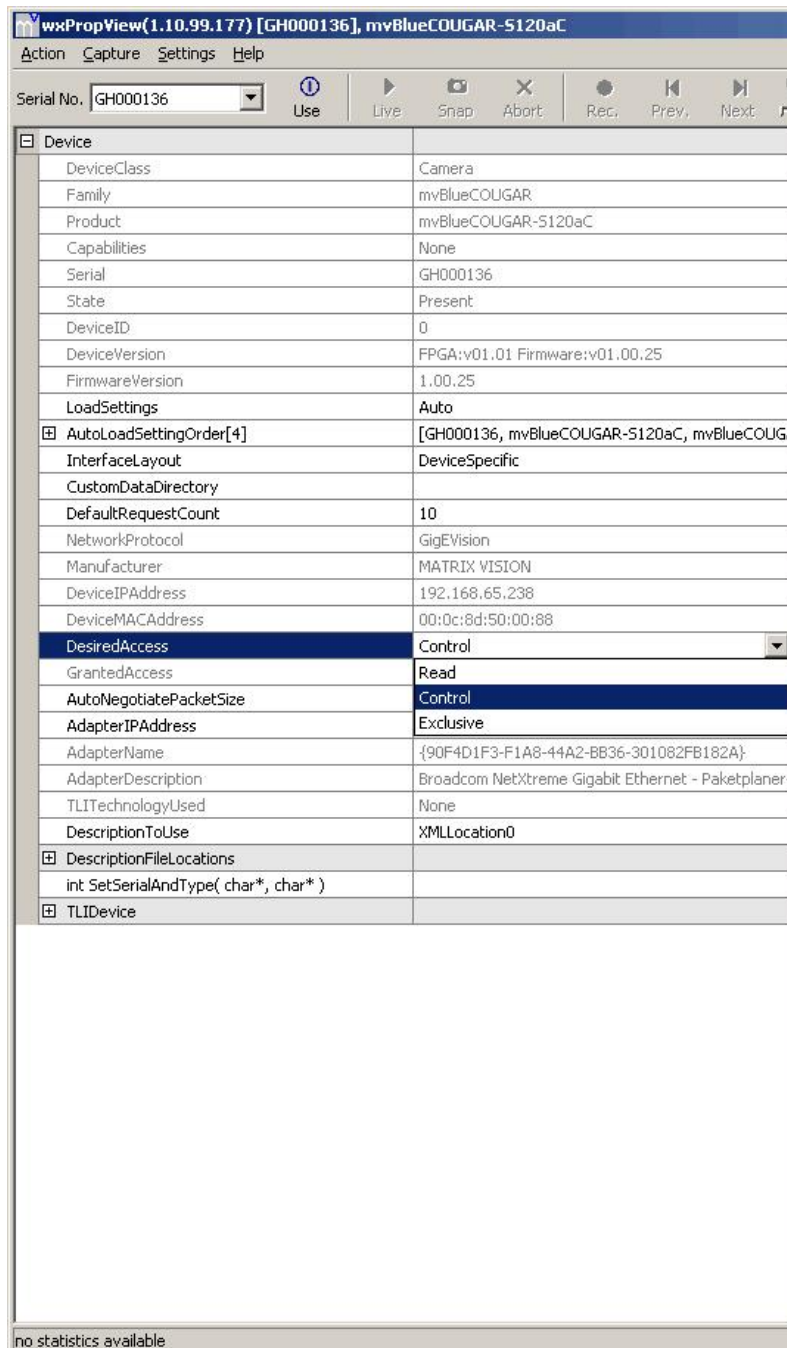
wxPropView(1.10.99.177) [GH000136], mvBlueCOUGAR-S120aC

Action Capture Settings Help

Serial No. GH000136 Use Live Snap Abort Rec. Prev. Next

| | |
|---|---|
| Device | |
| DeviceClass | Camera |
| Family | mvBlueCOUGAR |
| Product | mvBlueCOUGAR-S120aC |
| Capabilities | None |
| Serial | GH000136 |
| State | Present |
| DeviceID | 0 |
| DeviceVersion | FPGA:v01.01 Firmware:v01.00.25 |
| FirmwareVersion | 1.00.25 |
| LoadSettings | Auto |
| AutoLoadSettingOrder[4] | [GH000136, mvBlueCOUGAR-S120aC, mvBlueCOUG |
| InterfaceLayout | DeviceSpecific |
| CustomDataDirectory | |
| DefaultRequestCount | 10 |
| NetworkProtocol | GigEVision |
| Manufacturer | MATRIX VISION |
| DeviceIPAddress | 192.168.65.238 |
| DeviceMACAddress | 00:0c:8d:50:00:88 |
| DesiredAccess | Control |
| GrantedAccess | Read |
| AutoNegotiatePacketSize | Control |
| AdapterIPAddress | Exclusive |
| AdapterName | {90F4D1F3-F1A8-44A2-BB36-301082FB182A} |
| AdapterDescription | Broadcom NetXtreme Gigabit Ethernet - Paketplaner |
| TLITechnologyUsed | None |
| DescriptionToUse | XMLLocation0 |
| DescriptionFileLocations | |
| int SetSerialAndType( char*, char* ) | |
| TLIDevice | |

no statistics available